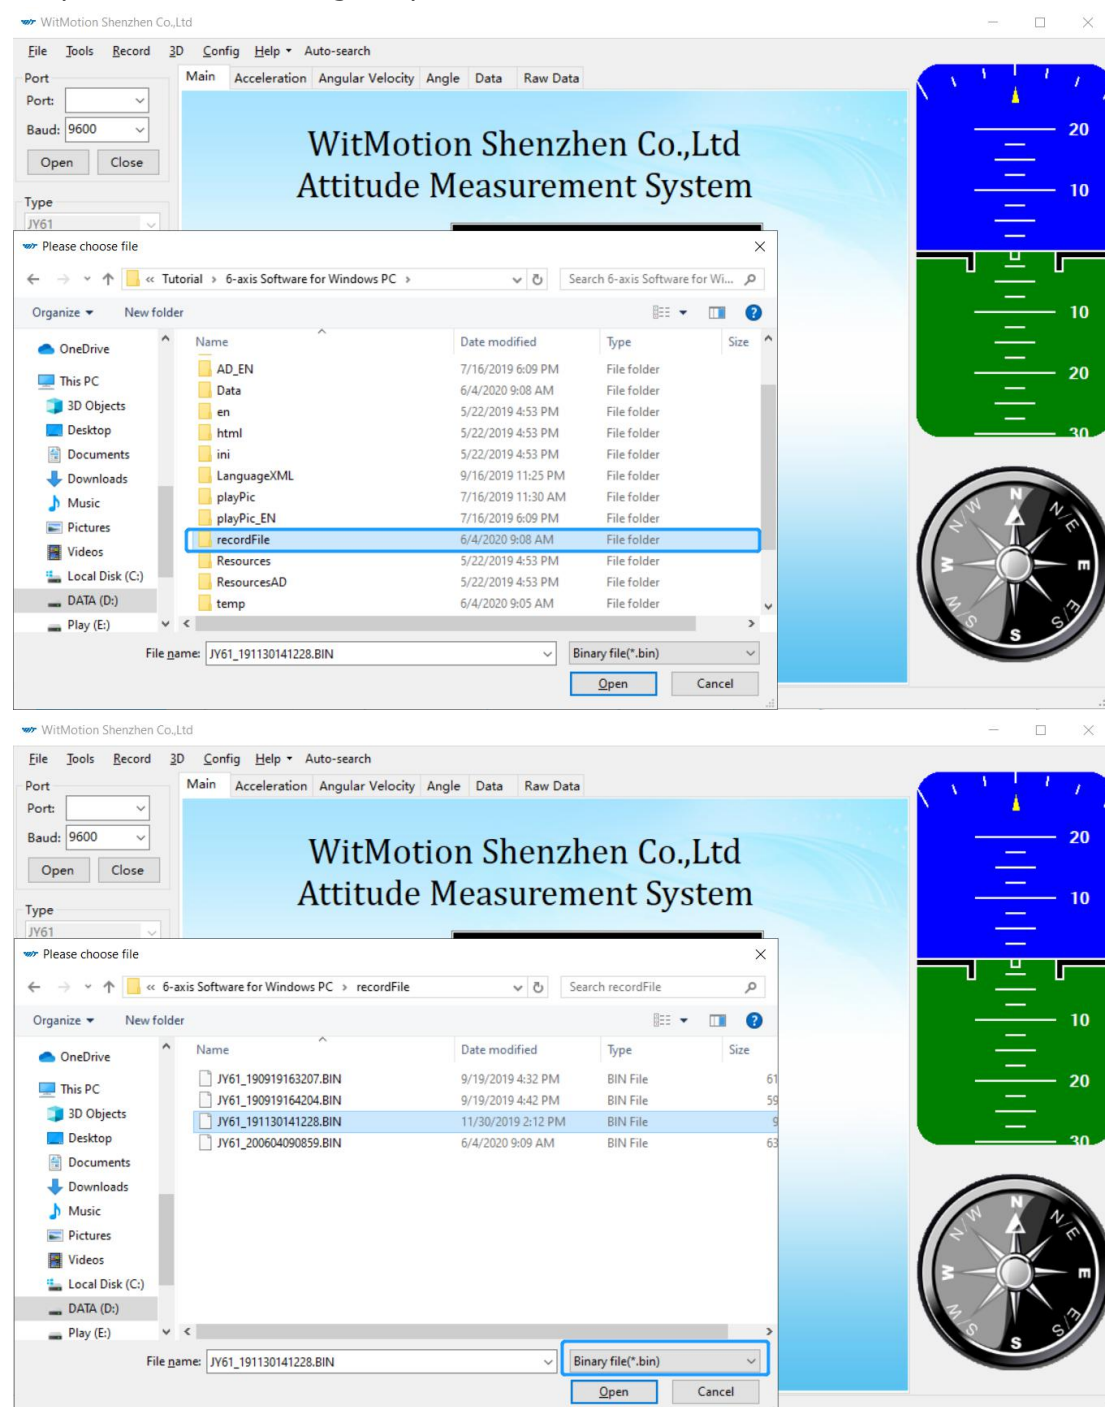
WitMotion Shenzhen Co.,Ltd

File Tools Record 3D Config Help Auto-search

Port
Port:
Baud: 9600
Open Close

Type
JY61

Main Acceleration Angular Velocity Angle Data Raw Data

WitMotion Shenzhen Co.,Ltd
Attitude Measurement System

20
10
10
20
30

N
N/E
E
S/E
S
S/W
W
N/W

Please choose file

« Tutorial › 6-axis Software for Windows PC ›
Search 6-axis Software for Wi...

Organize ▾ New folder

OneDrive
This PC
3D Objects
Desktop
Documents
Downloads
Music
Pictures
Videos
Local Disk (C:)
DATA (D:)
Play (E:)

| Name | Date modified | Type | Size |
|---|---|---|---|
| AD_EN | 7/16/2019 6:09 PM | File folder | |
| Data | 6/4/2020 9:08 AM | File folder | |
| en | 5/22/2019 4:53 PM | File folder | |
| html | 5/22/2019 4:53 PM | File folder | |
| ini | 5/22/2019 4:53 PM | File folder | |
| LanguageXML | 9/16/2019 11:25 PM | File folder | |
| playPic | 7/16/2019 11:30 AM | File folder | |
| playPic_EN | 7/16/2019 6:09 PM | File folder | |
| recordFile | 6/4/2020 9:08 AM | File folder | |
| Resources | 5/22/2019 4:53 PM | File folder | |
| ResourcesAD | 5/22/2019 4:53 PM | File folder | |
| temp | 6/4/2020 9:05 AM | File folder | |

File name: JY61_191130141228.BIN
Binary file(*.bin)
Open Cancel

WitMotion Shenzhen Co.,Ltd

File Tools Record 3D Config Help Auto-search

Port
Port:
Baud: 9600
Open Close

Type
JY61

Main Acceleration Angular Velocity Angle Data Raw Data

WitMotion Shenzhen Co.,Ltd
Attitude Measurement System

20
10
10
20
30

N
N/E
E
S/E
S
S/W
W
N/W

Please choose file

« 6-axis Software for Windows PC › recordFile
Search recordFile

Organize ▾ New folder

OneDrive
This PC
3D Objects
Desktop
Documents
Downloads
Music
Pictures
Videos
Local Disk (C:)
DATA (D:)
Play (E:)

| Name | Date modified | Type | Size |
|---|---|---|---|
| JY61_190919163207.BIN | 9/19/2019 4:32 PM | BIN File | 61 |
| JY61_190919164204.BIN | 9/19/2019 4:42 PM | BIN File | 59 |
| JY61_191130141228.BIN | 11/30/2019 2:12 PM | BIN File | 9 |
| JY61_200604090859.BIN | 6/4/2020 9:09 AM | BIN File | 63 |

File name: JY61_191130141228.BIN
Binary file(*.bin)
Open Cancel